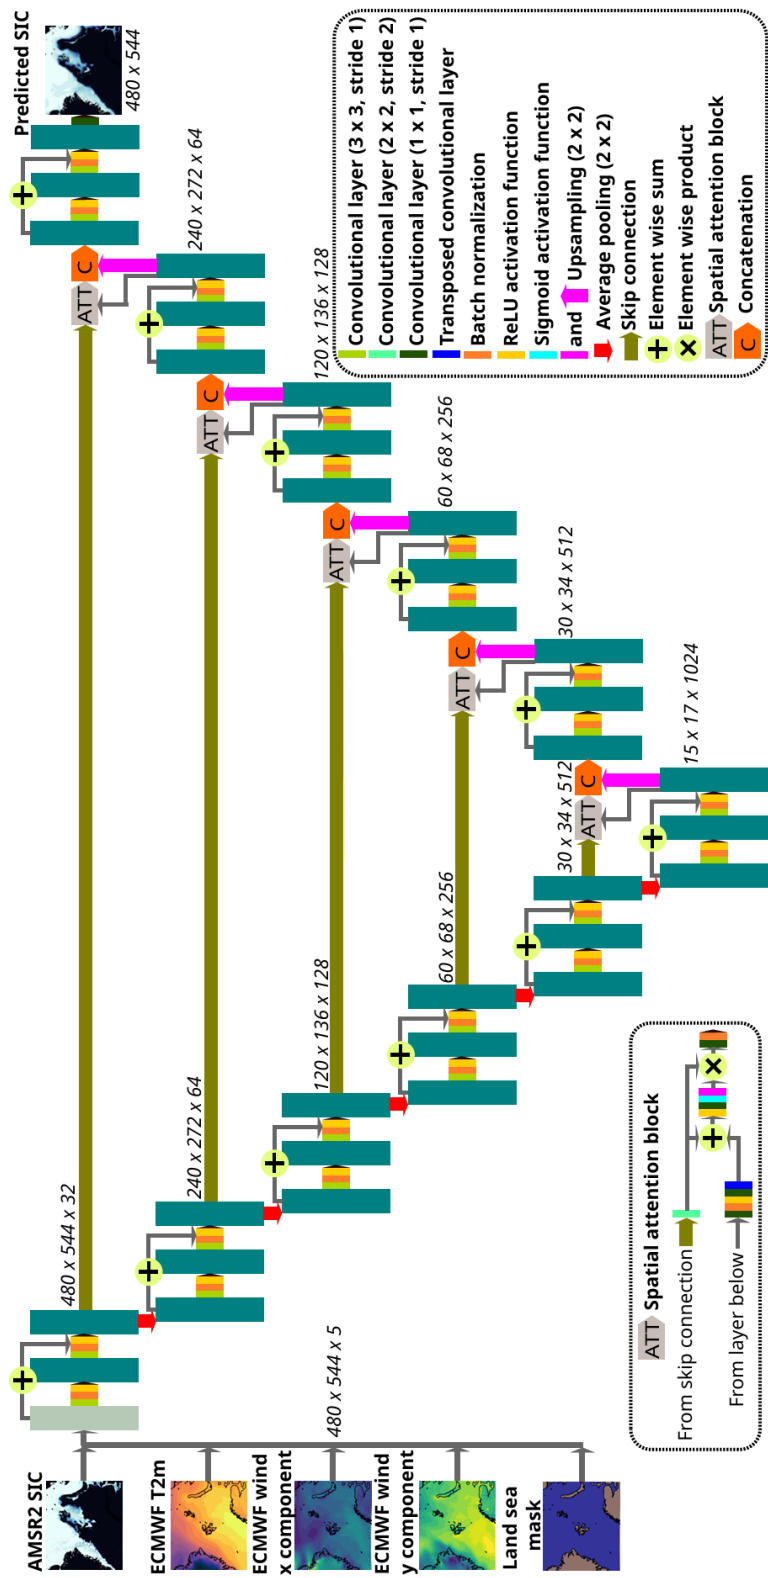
Predicted SIC
480 x 544

Convolutional layer (3 x 3, stride 1)
Convolutional layer (2 x 2, stride 2)
Convolutional layer (1 x 1, stride 1)
Transposed convolutional layer
Batch normalization
ReLU activation function
Sigmoid activation function
and Upsampling (2 x 2)
Average pooling (2 x 2)
Skip connection
Element wise sum
Element wise product
ATT Spatial attention block
C Concatenation

240 x 272 x 64
120 x 136 x 128
60 x 68 x 256
30 x 34 x 512
15 x 17 x 1024
30 x 34 x 512
60 x 68 x 256
120 x 136 x 128
240 x 272 x 64
480 x 544 x 32
480 x 544 x 5

ATT
ATT
ATT
ATT
ATT
C
C
C
C
C

AMSR2 SIC
ECMWF T2m
ECMWF wind x component
ECMWF wind y component
Land sea mask

ATT Spatial attention block
From skip connection
From layer below